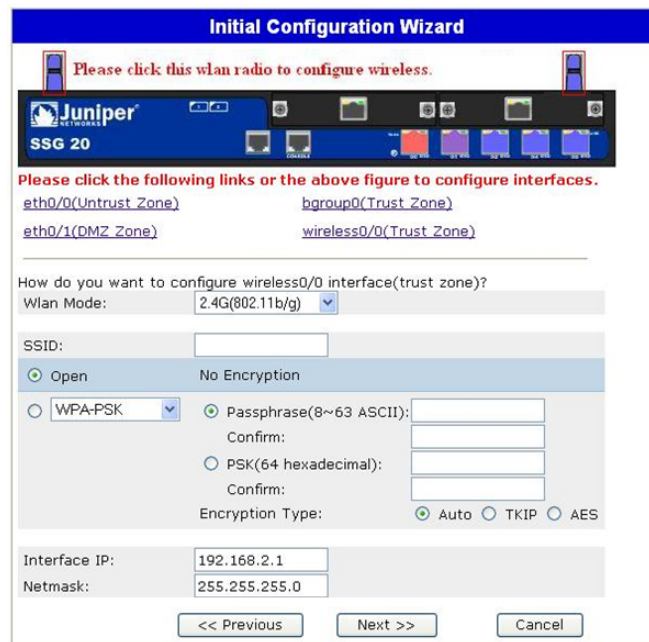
Initial Configuration Wizard

Please click this wlan radio to configure wireless.

Juniper NETWORKS

SSG 20

CONSOLE

Please click the following links or the above figure to configure interfaces.

eth0/0(Untrust Zone)
bgroup0(Trust Zone)
eth0/1(DMZ Zone)
wireless0/0(Trust Zone)

How do you want to configure wireless0/0 interface(trust zone)?

Wlan Mode: 2.4G(802.11b/g)

SSID:

Open No Encryption

WPA-PSK
Passphrase(8~63 ASCII):
Confirm:
PSK(64 hexadecimal):
Confirm:
Encryption Type: Auto TKIP AES

Interface IP: 192.168.2.1
Netmask: 255.255.255.0

<< Previous Next >> Cancel